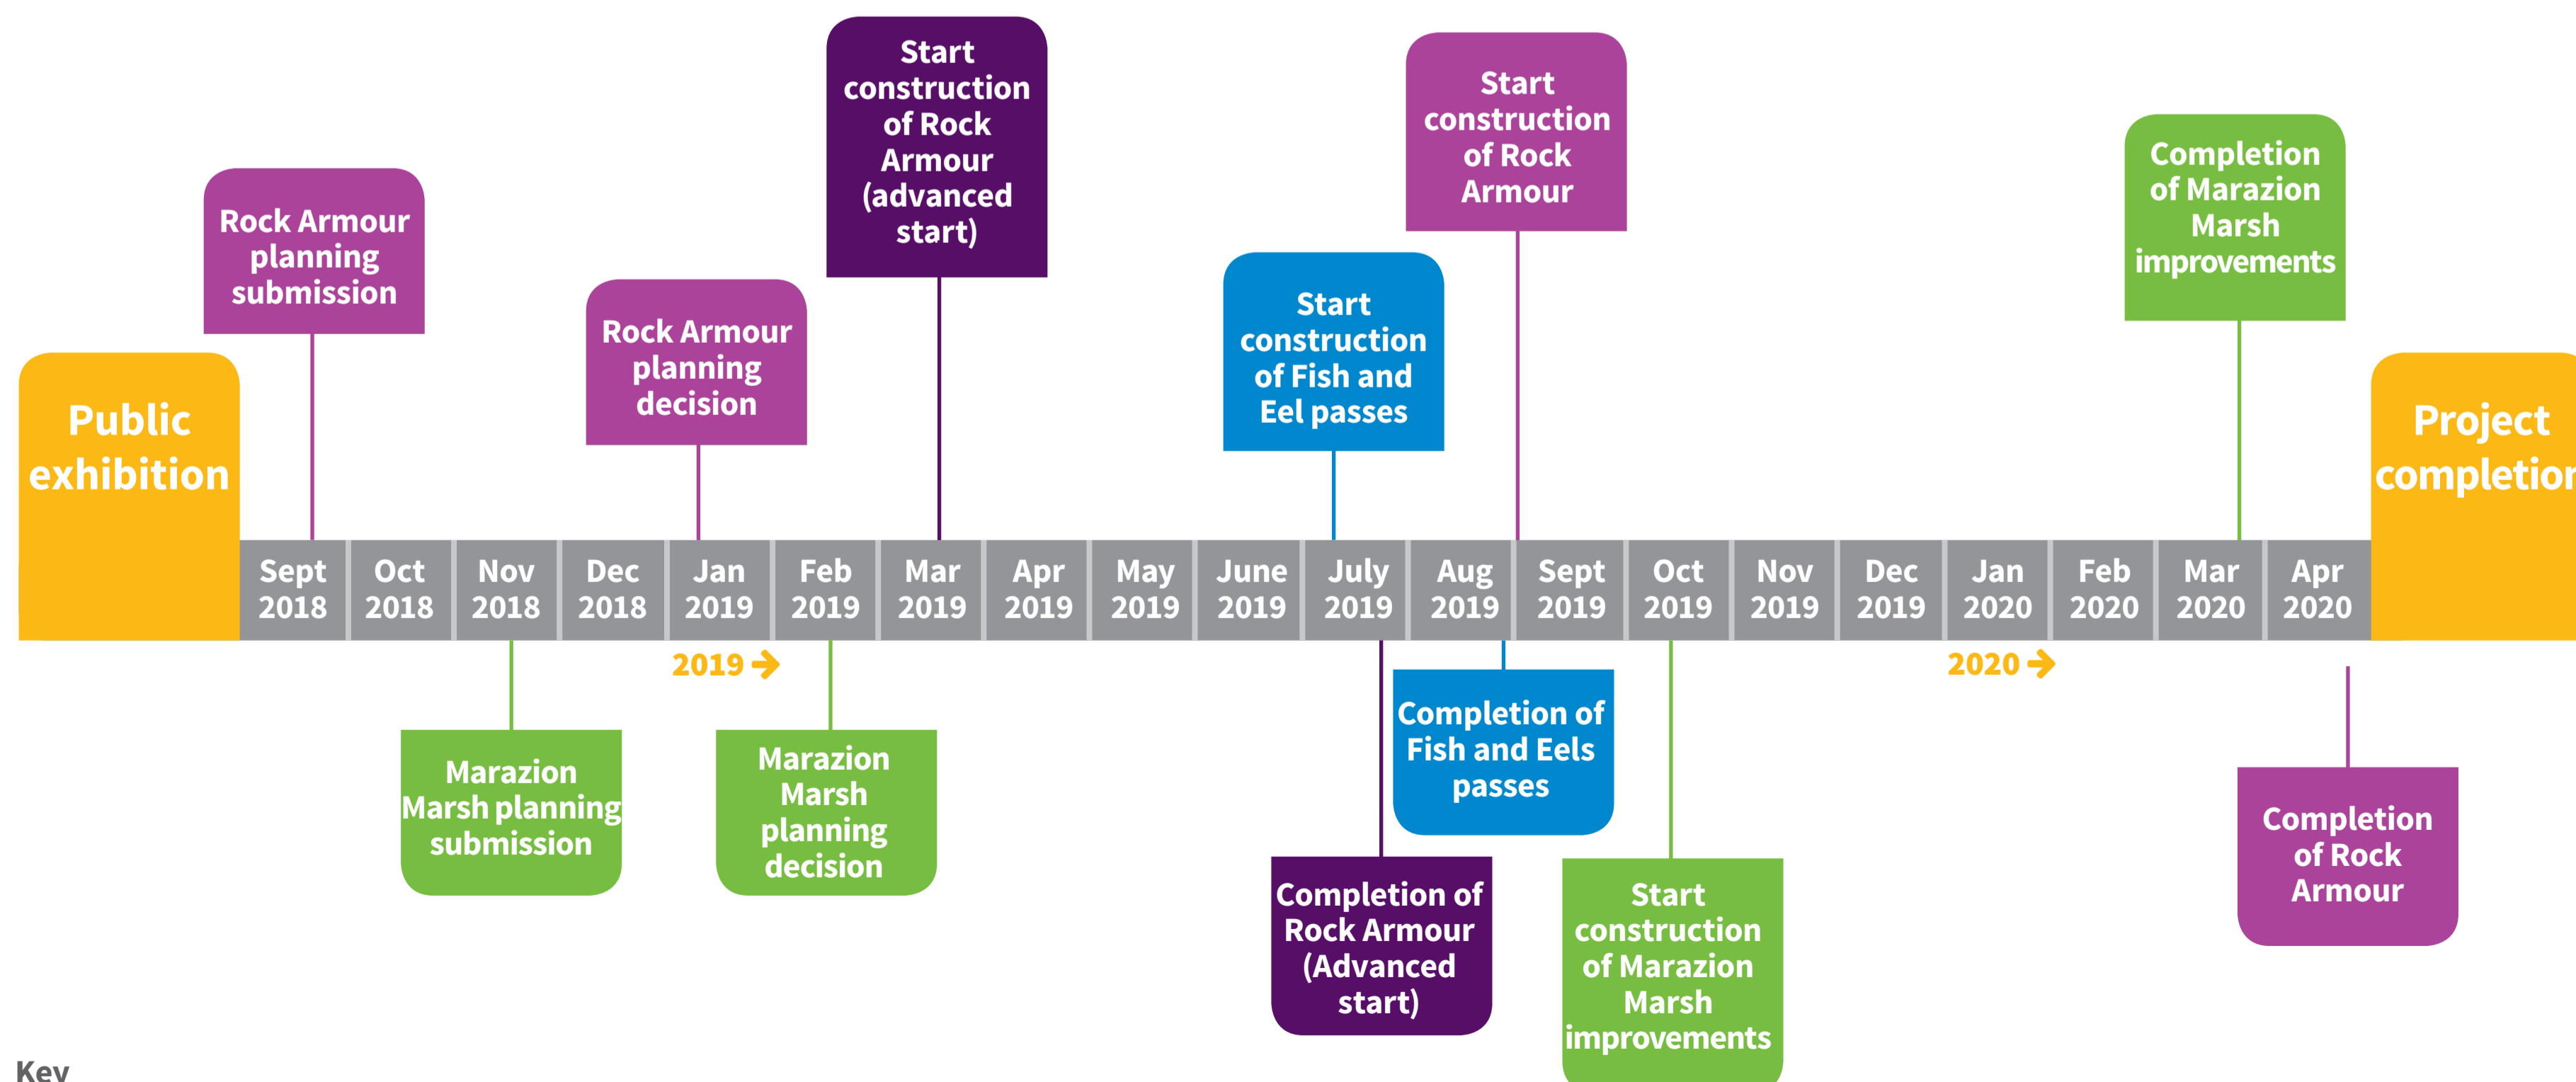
Start construction of Rock Armour (advanced start)

Start construction of Rock Armour

Completion of Marazion Marsh improvements

Rock Armour planning submission

Rock Armour planning decision

Start construction of Fish and Eel passes

Public exhibition

Project completion

| Sept 2018 | Oct 2018 | Nov 2018 | Dec 2018 | Jan 2019 | Feb 2019 | Mar 2019 | Apr 2019 | May 2019 | June 2019 | July 2019 | Aug 2019 | Sept 2019 | Oct 2019 | Nov 2019 | Dec 2019 | Jan 2020 | Feb 2020 | Mar 2020 | Apr 2020 |
|---|---|---|---|---|---|---|---|---|---|---|---|---|---|---|---|---|---|---|---|

2019 →

2020 →

Marazion Marsh planning submission

Marazion Marsh planning decision

Completion of Fish and Eels passes

Completion of Rock Armour (Advanced start)

Start construction of Marazion Marsh improvements

Completion of Rock Armour

Key